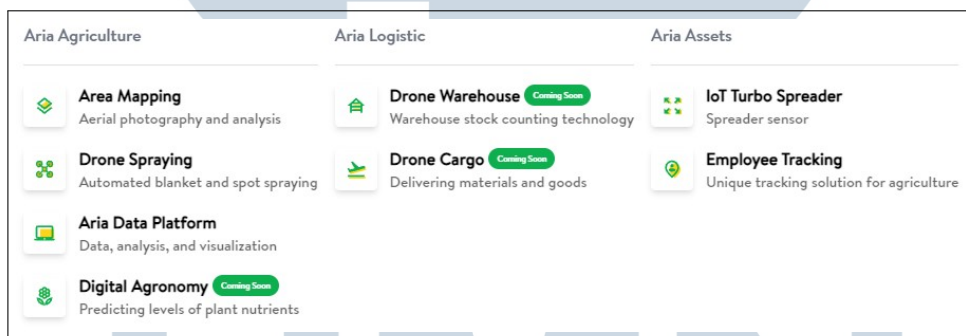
Aria Agriculture

Area Mapping
Aerial photography and analysis

Drone Spraying
Automated blanket and spot spraying

Aria Data Platform
Data, analysis, and visualization

Digital Agronomy Coming Soon
Predicting levels of plant nutrients

Aria Logistic

Drone Warehouse Coming Soon
Warehouse stock counting technology

Drone Cargo Coming Soon
Delivering materials and goods

Aria Assets

IoT Turbo Spreader
Spreader sensor

Employee Tracking
Unique tracking solution for agriculture